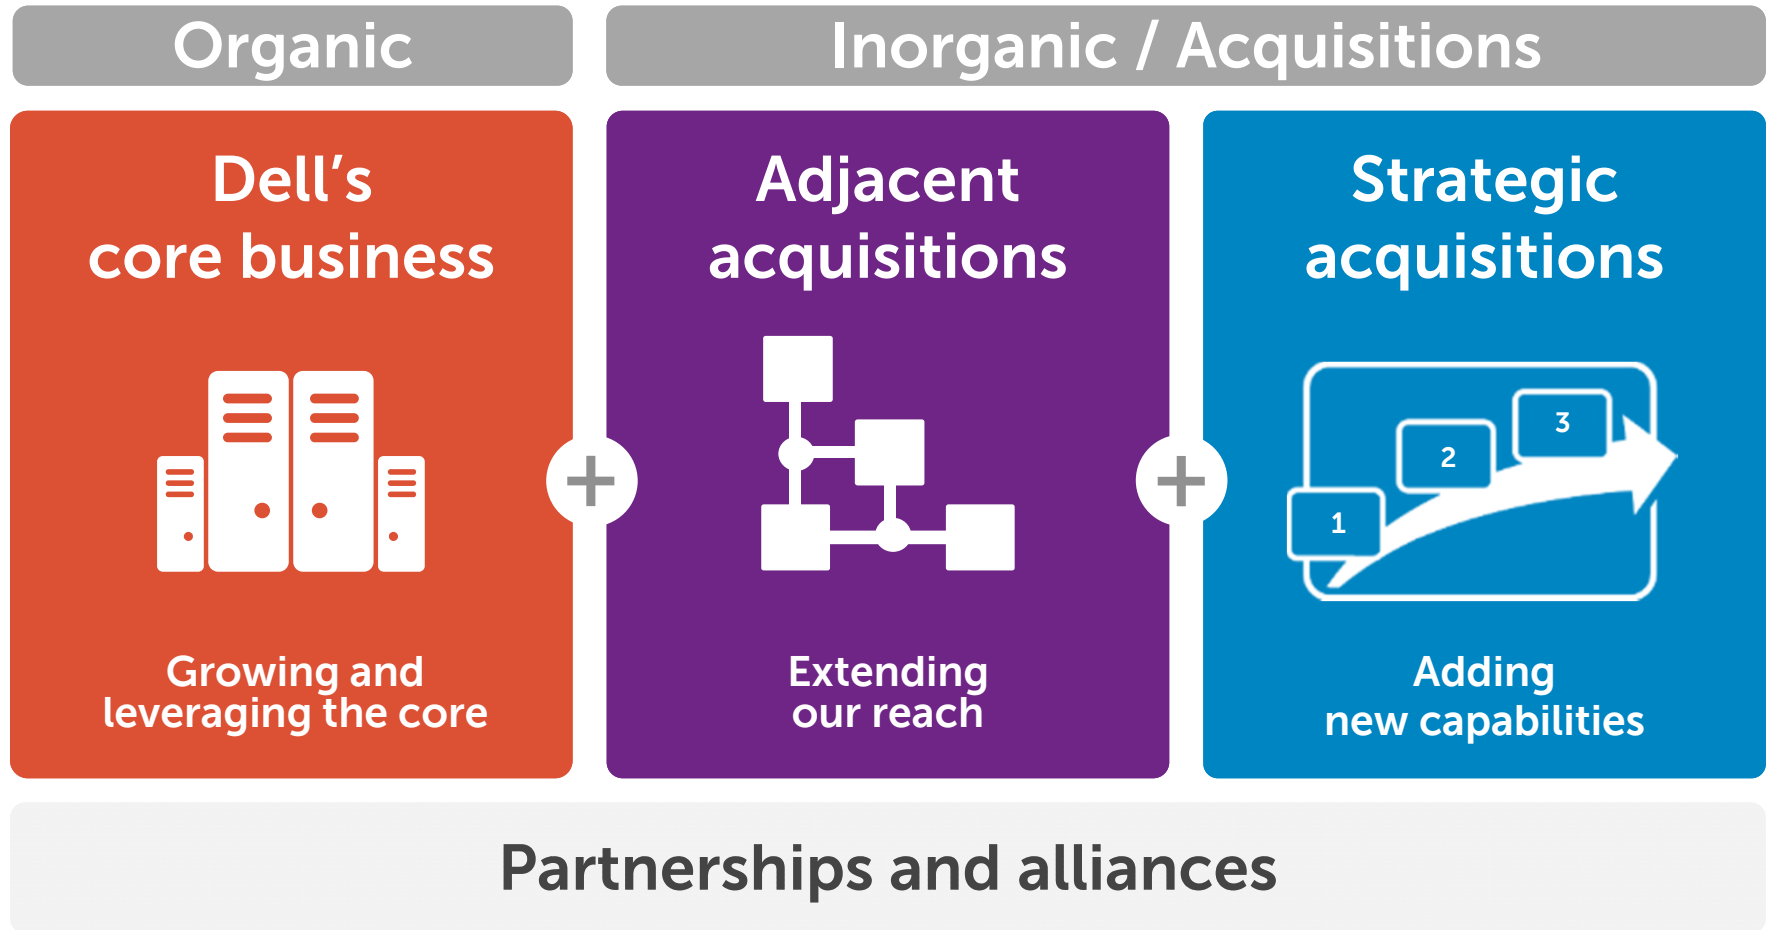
Organic

Inorganic / Acquisitions

Dell’s core business

Growing and leveraging the core

+

Adjacent acquisitions

Extending our reach

+

Strategic acquisitions

3

2

1

Adding new capabilities

Partnerships and alliances